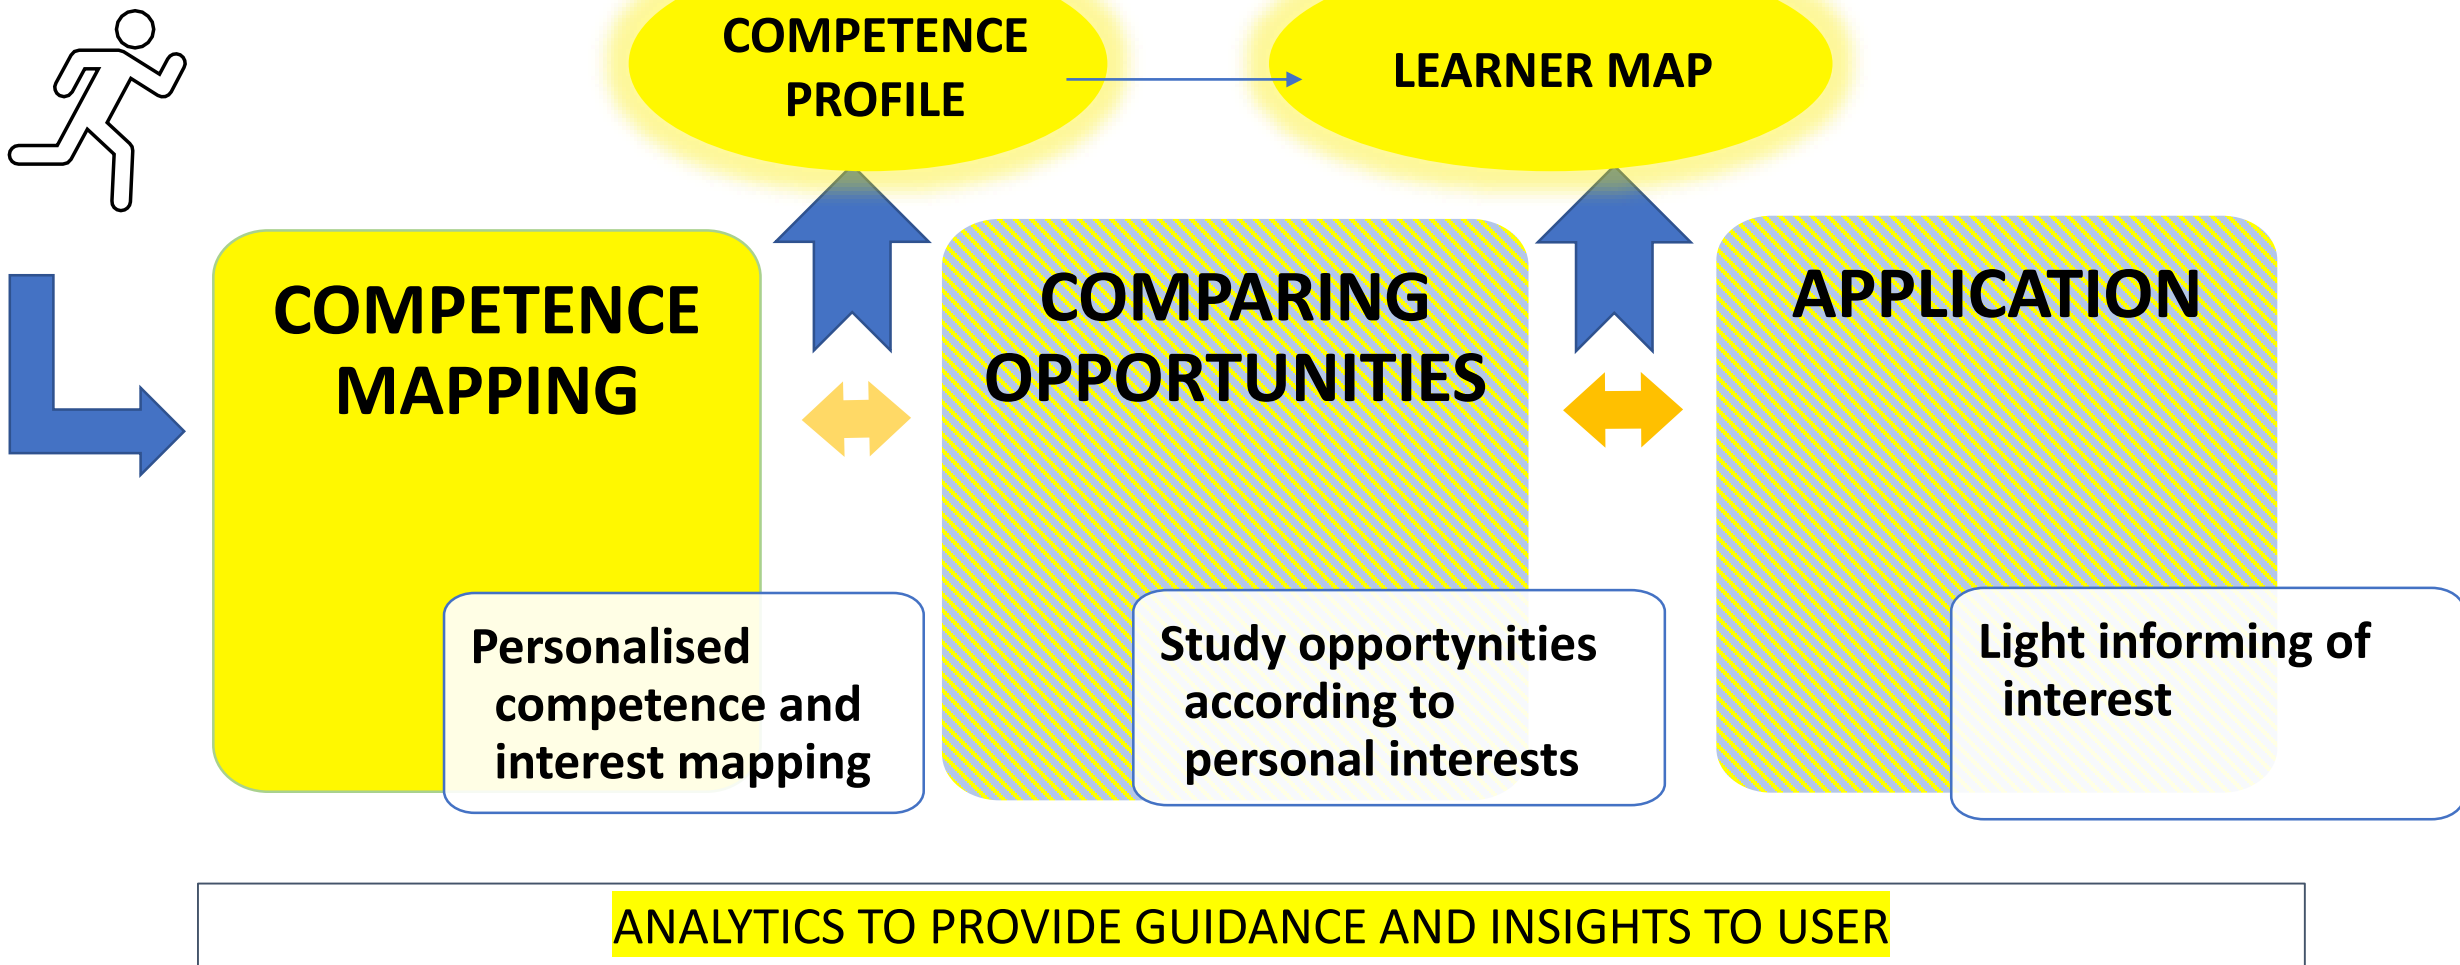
COMPETENCE PROFILE

LEARNER MAP

COMPETENCE MAPPING

Personalised competence and interest mapping

COMPARING OPPORTUNITIES

Study opportynities according to personal interests

APPLICATION

Light informing of interest

ANALYTICS TO PROVIDE GUIDANCE AND INSIGHTS TO USER